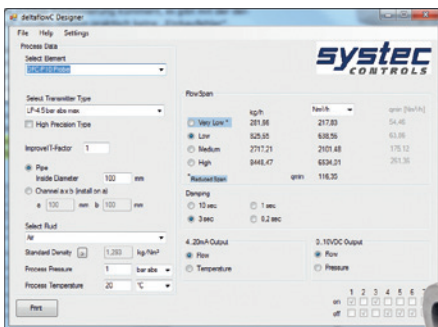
deltaflowC Designer

File Help Settings

Process Data

Select Element

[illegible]

systec
CONTROLS

Select Transmitter Type

LP-4 5bar abs max

High Precision Type

Improve/T-Factor 1

Pipe

Inside Diameter 100 mm

Channel a x b (install on a)

a 100 mm b 100 mm

Select Fluid

Air

Standard Density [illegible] 1,293 kg/Nm³

Process Pressure 1 bar abs

Process Temperature 20 °C

Print

Flow/Span

| | kg/h | Nm³/h | qmin [Nm³/h] |
|---|---|---|---|
| Very Low * | 281,86 | 217,93 | 54,46 |
| Low | 825,65 | 638,56 | 63,86 |
| Medium | 2717,21 | 2101,48 | 175,12 |
| High | 8448,47 | 6534,01 | 261,36 |

* Reduced Span qmin 116,35

Damping

10 sec 1 sec

3 sec 0,2 sec

4...20mA Output

Flow

Temperature

0...10VDC Output

Flow

Pressure

1 2 3 4 5 6

on

off